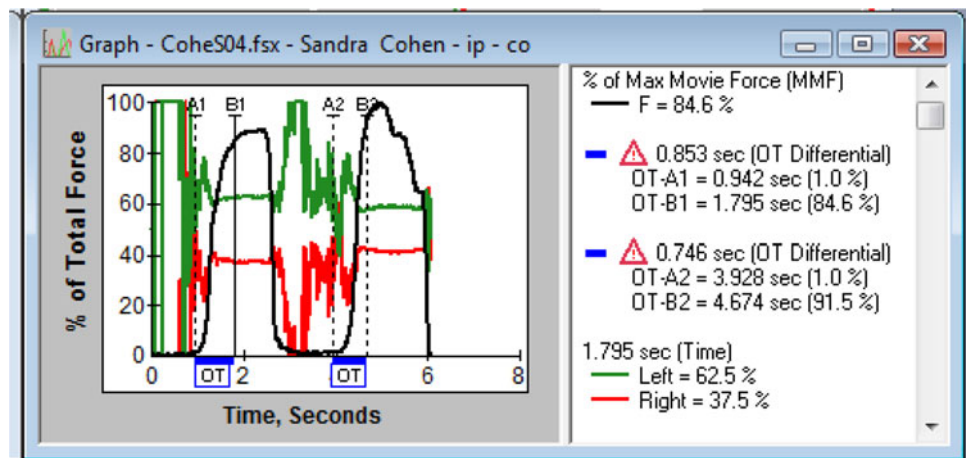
Graph - CoheS04.fsx - Sandra Cohen - ip - co

100
80
60
40
20
0
% of Total Force
A1 B1 A2 B2
0 OT 2 OT 6 8
Time, Seconds

% of Max Movie Force (MMF)
F = 84.6 %

0.853 sec (OT Differential)
OT-A1 = 0.942 sec (1.0 %)
OT-B1 = 1.795 sec (84.6 %)

0.746 sec (OT Differential)
OT-A2 = 3.928 sec (1.0 %)
OT-B2 = 4.674 sec (91.5 %)

1.795 sec (Time)
Left = 62.5 %
Right = 37.5 %